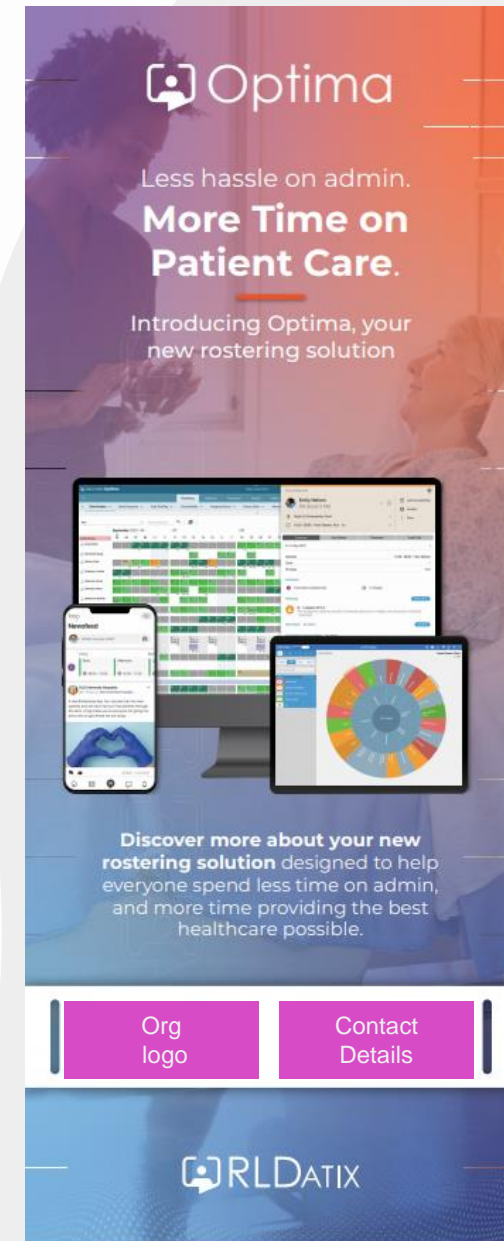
Optima

Less hassle on admin.
More Time on Patient Care.

Introducing Optima, your new rostering solution

Newsfeed

Discover more about your new rostering solution designed to help everyone spend less time on admin, and more time providing the best healthcare possible.

Org logo

Contact Details

RLDatix